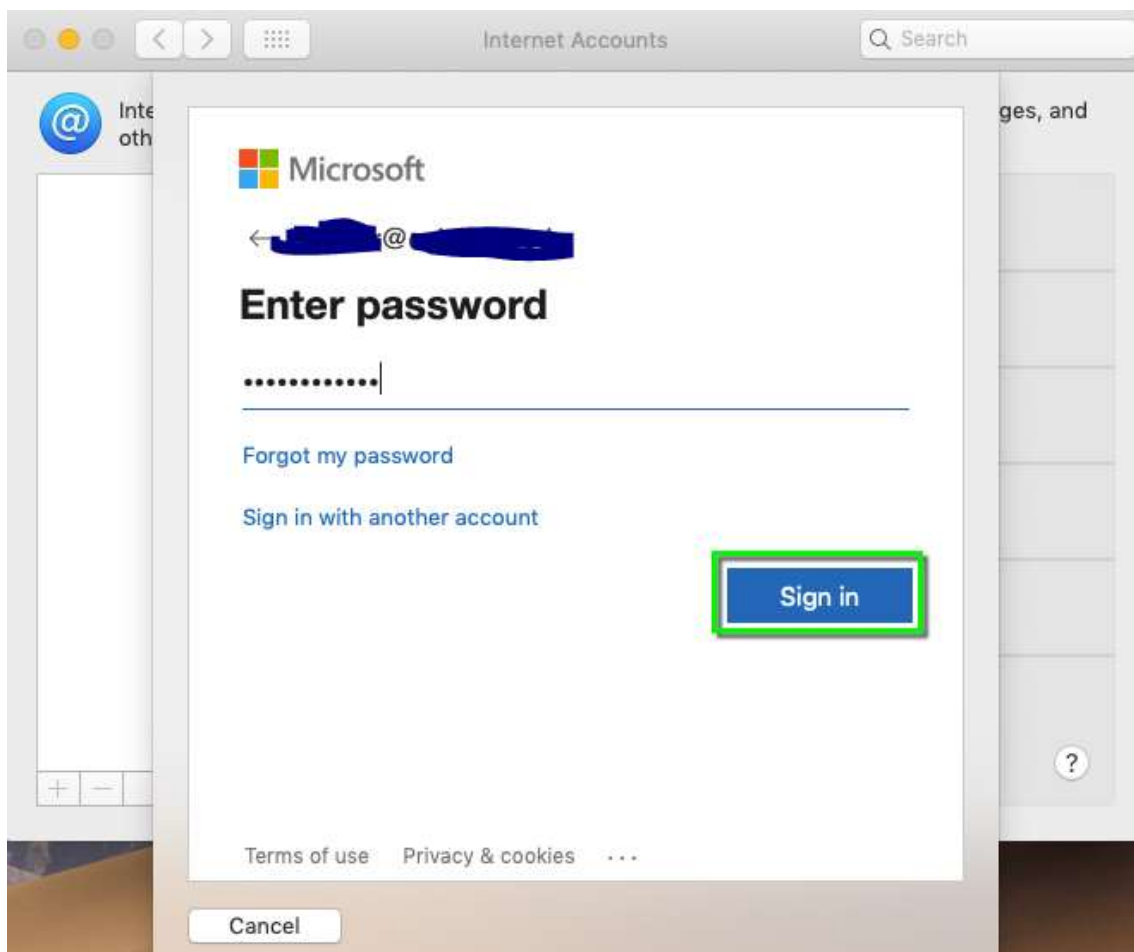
Internet Accounts

Search

Inte
oth

ges, and

Microsoft

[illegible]@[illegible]

Enter password

•••••••••••••

Forgot my password

Sign in with another account

Sign in

+ −

?

Terms of use Privacy & cookies ...

Cancel